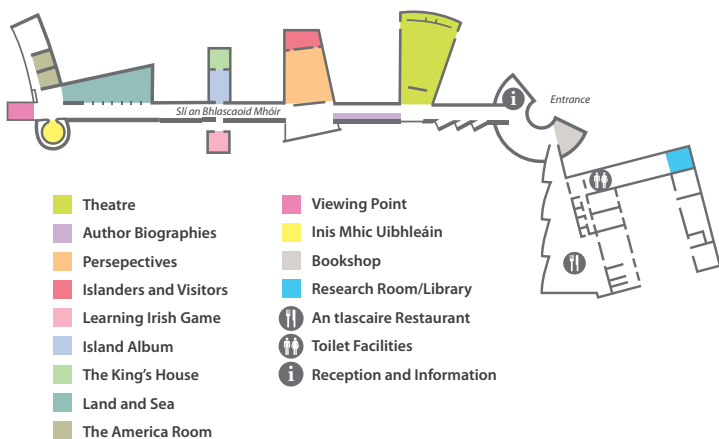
Slí an Bhlascaoid Mhóir

Entrance

Theatre
Author Biographies
Persepectives
Islanders and Visitors
Learning Irish Game
Island Album
The King's House
Land and Sea
The America Room

Viewing Point
Inis Mhic Uibhleáin
Bookshop
Research Room/Library
An tIascaire Restaurant
Toilet Facilities
Reception and Information